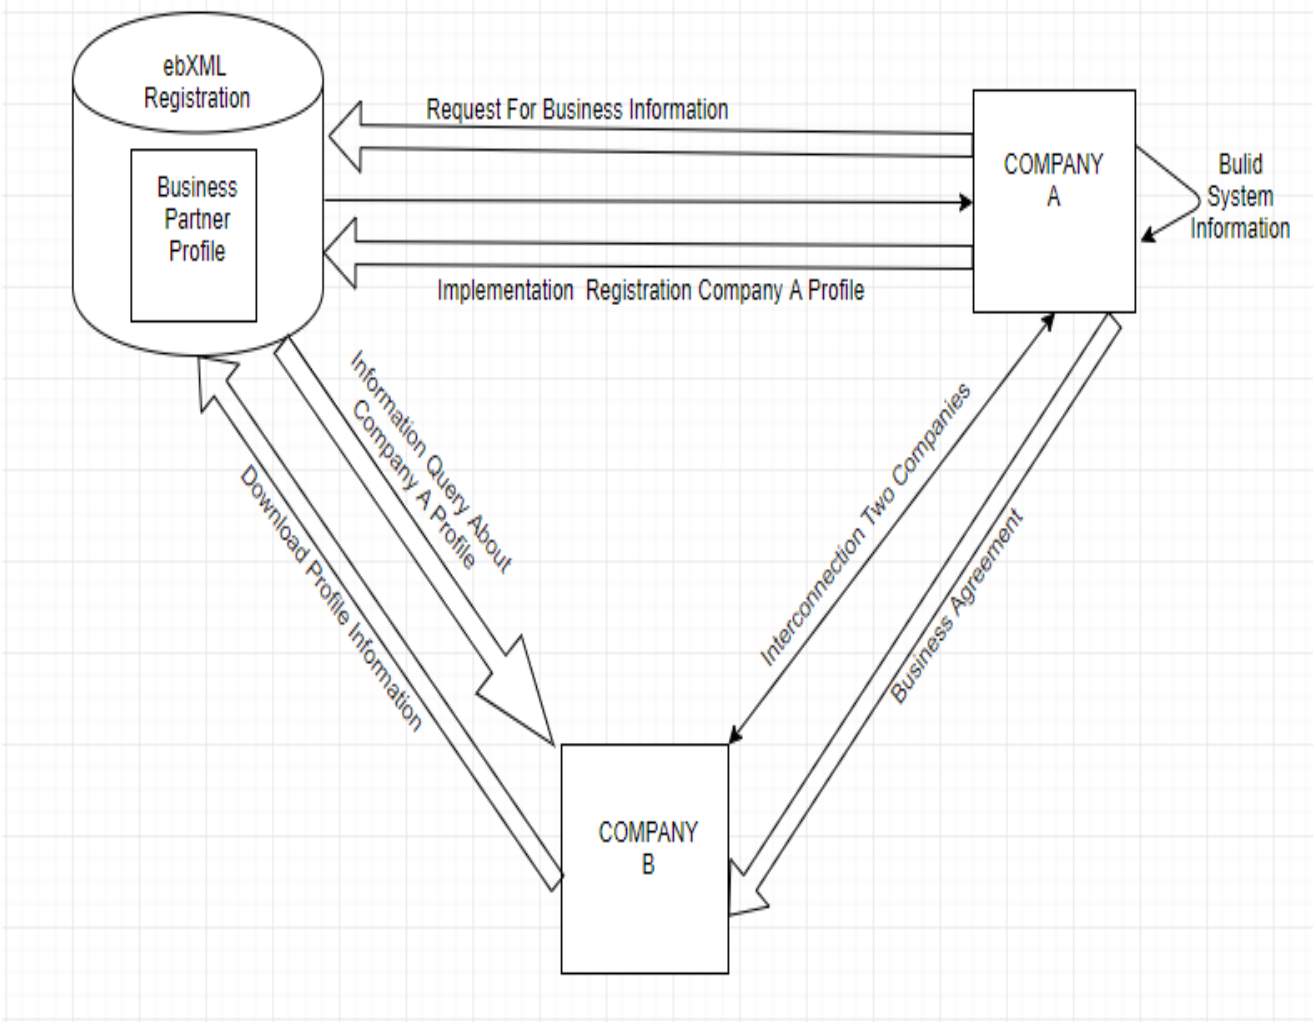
ebXML Registration

Business Partner Profile

Request For Business Information

COMPANY A

Bulid System Information

Implementation Registration Company A Profile

Information Query About Company A Profile

Download Profile Information

Interconnection Two Companies

Business Agreement

COMPANY B